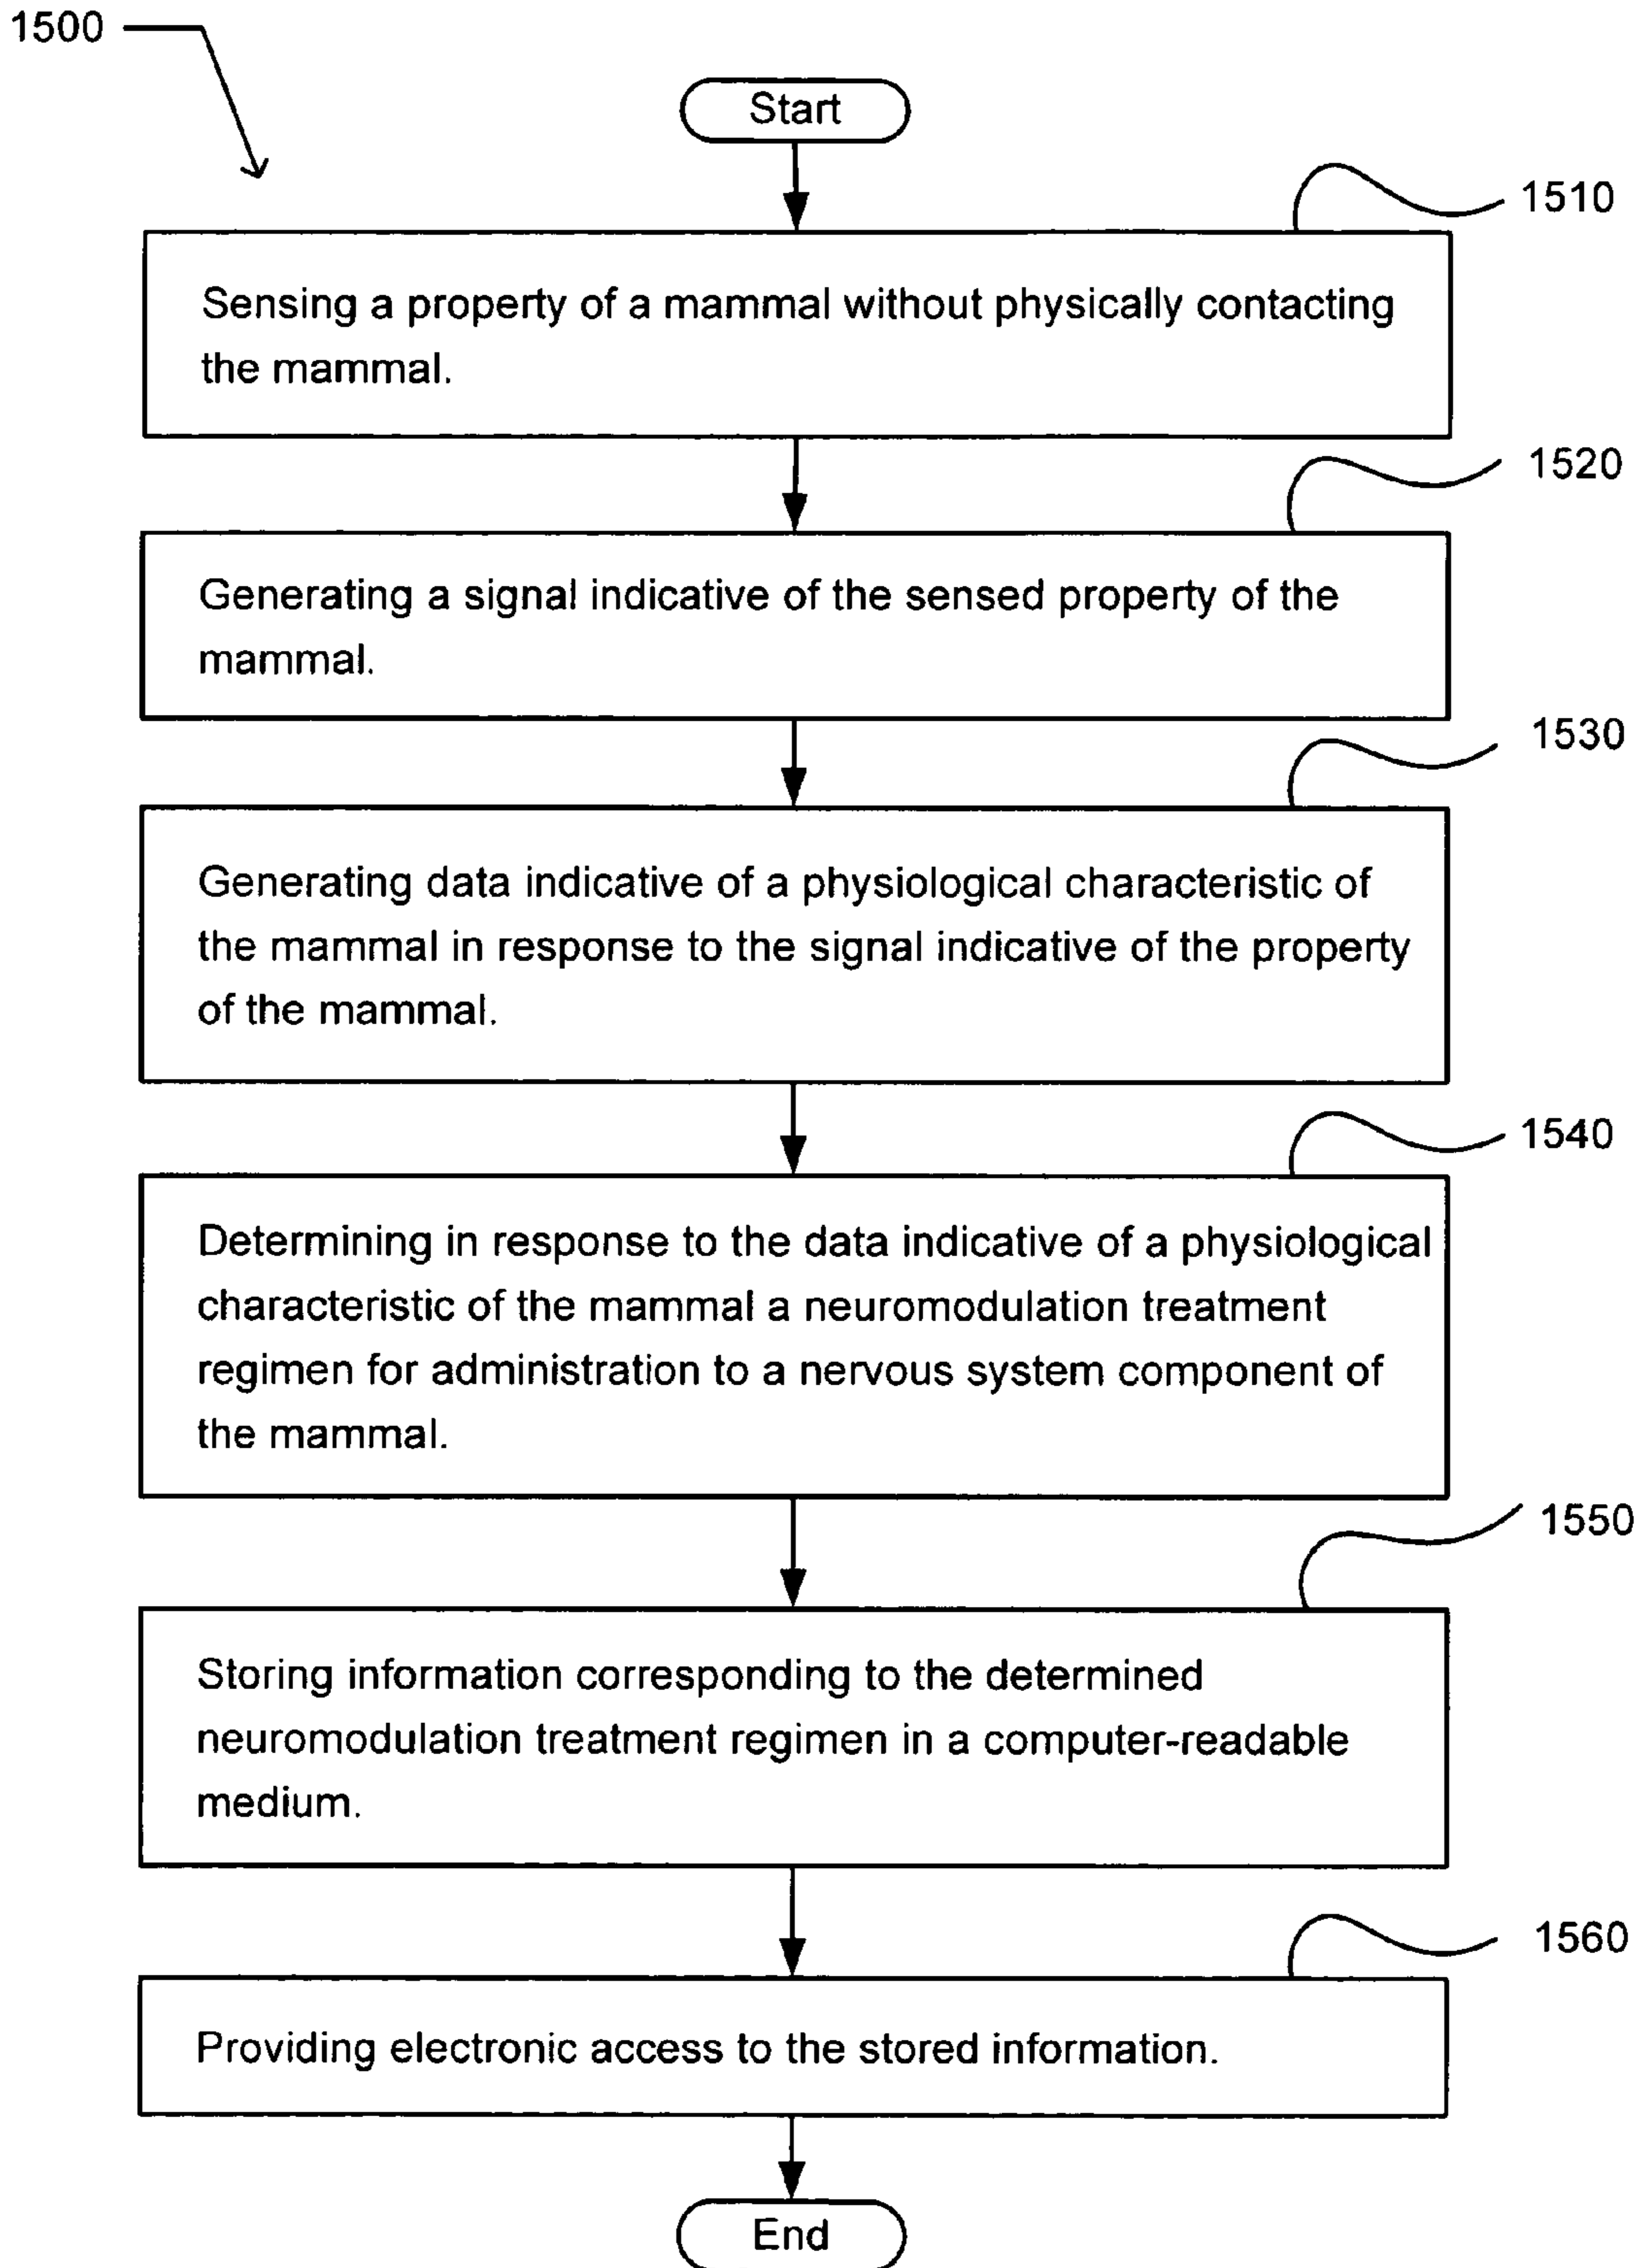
1500

Start

1510

Sensing a property of a mammal without physically contacting the mammal.

1520

Generating a signal indicative of the sensed property of the mammal.

1530

Generating data indicative of a physiological characteristic of the mammal in response to the signal indicative of the property of the mammal.

1540

Determining in response to the data indicative of a physiological characteristic of the mammal a neuromodulation treatment regimen for administration to a nervous system component of the mammal.

1550

Storing information corresponding to the determined neuromodulation treatment regimen in a computer-readable medium.

1560

Providing electronic access to the stored information.

End